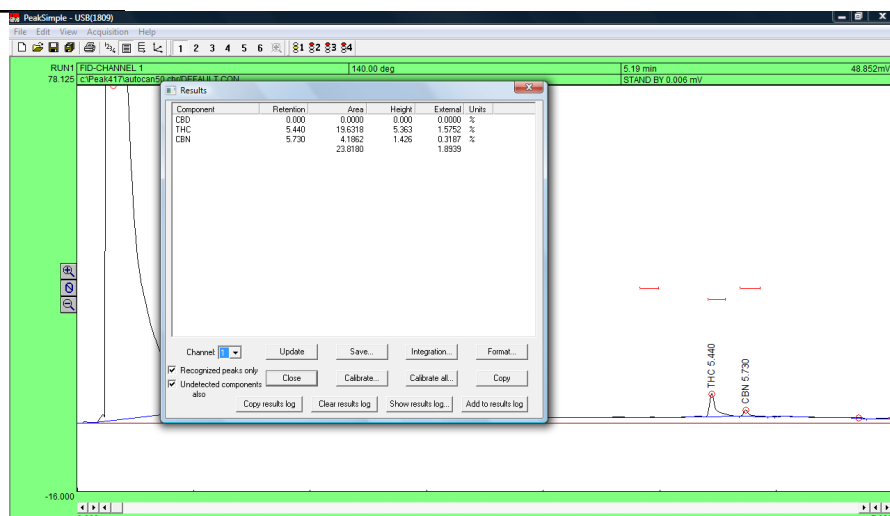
PeakSimple - USB(1809)

File Edit View Acquisition Help

1 2 3 4 5 6

1 2 3 4

RUN1 FID-CHANNEL 1 | 140.00 deg | 5.19 min | 48.852mV

78.125 c:\Peak417\autocan50.chr/DEFAULT.CON | STAND BY 0.006 mV

Results

| Component | Retention | Area | Height | External | Units |
|---|---|---|---|---|---|
| CBD | 0.000 | 0.0000 | 0.000 | 0.0000 | % |
| THC | 5.440 | 19.6318 | 5.363 | 1.5752 | % |
| CBN | 5.730 | 4.1862 | 1.426 | 0.3187 | % |
| | | 23.8180 | | 1.8939 | |

Channel 1

Update

Save...

Integration...

Format...

Recognized peaks only

Undetected components also

Close

Calibrate...

Calibrate all...

Copy

Copy results log

Clear results log

Show results log...

Add to results log

THC 5.440

CBN 5.730

-16.000